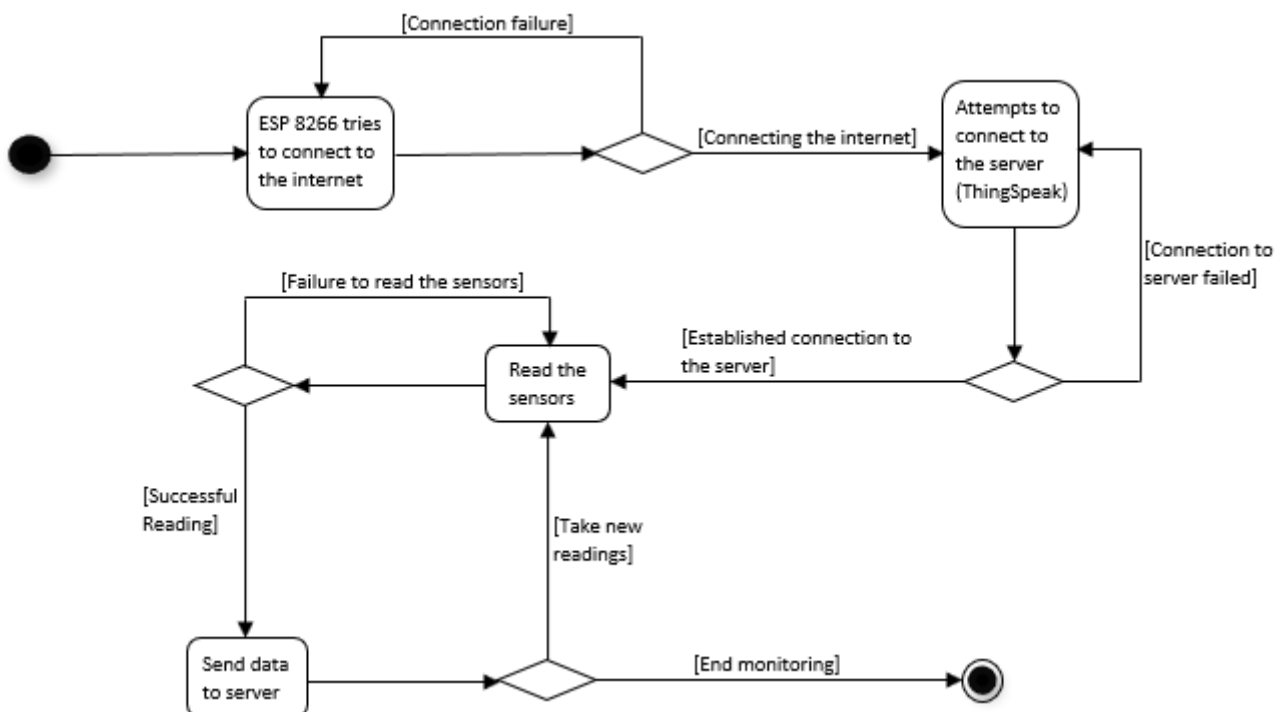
[Connection failure]

ESP 8266 tries to connect to the internet

[Connecting the internet]

Attempts to connect to the server (ThingSpeak)

[Connection to server failed]

[Failure to read the sensors]

[Established connection to the server]

Read the sensors

[Successful Reading]

[Take new readings]

Send data to server

[End monitoring]